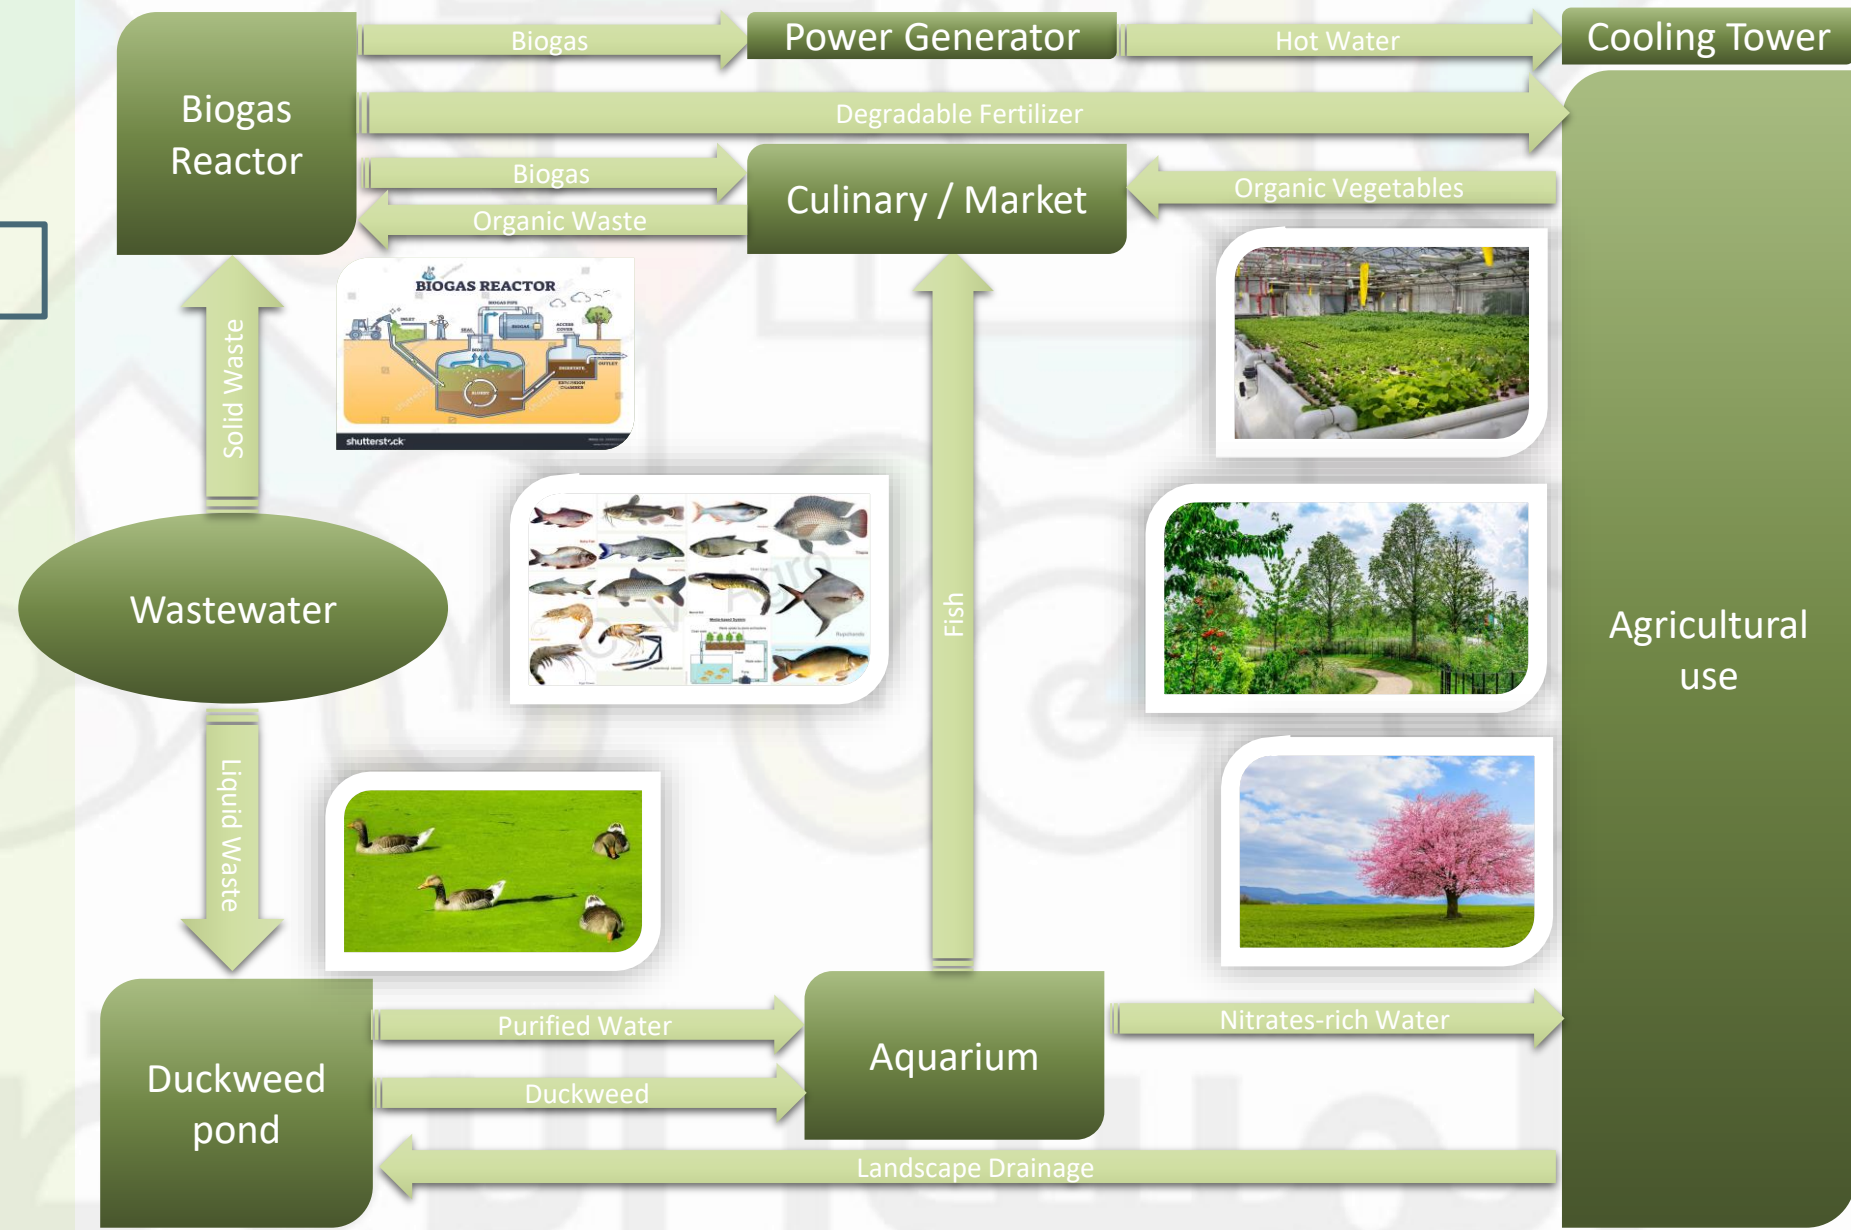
Biogas Reactor

Biogas

Power Generator

Hot Water

Cooling Tower

Degradable Fertilizer

Biogas

Organic Waste

Culinary / Market

Organic Vegetables

BIOGAS REACTOR

shutterstock

Solid Waste

Wastewater

Fish

Agricultural use

Liquid Waste

Duckweed pond

Purified Water

Duckweed

Aquarium

Nitrates-rich Water

Landscape Drainage